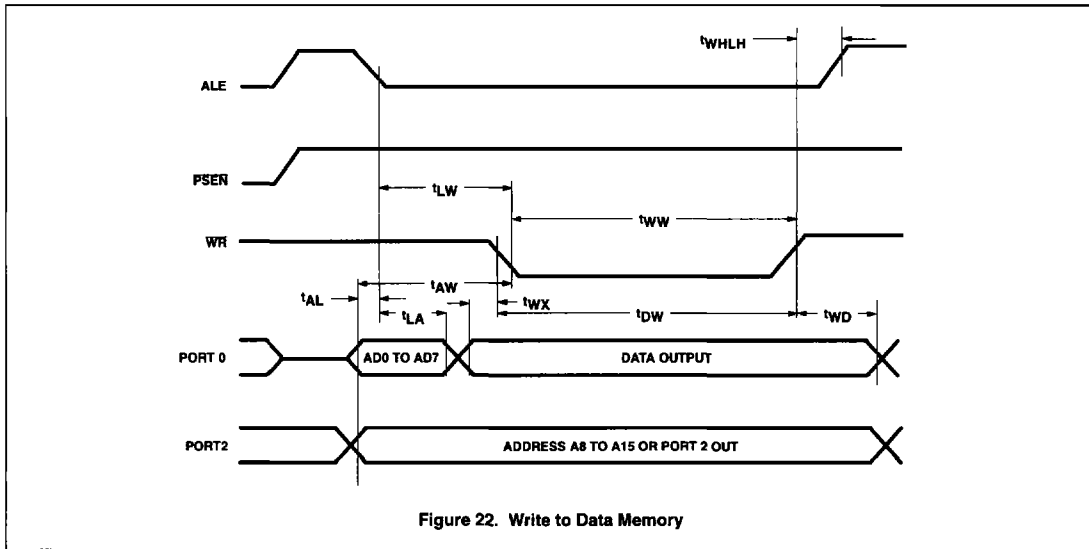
$t_{WHLH}$

ALE

PSEN

$t_{LW}$

$t_{WW}$

WR

$t_{AW}$

$t_{AL}$

$t_{WX}$

$t_{LA}$

$t_{DW}$

$t_{WD}$

PORT 0

AD0 TO AD7

DATA OUTPUT

PORT2

ADDRESS A8 TO A15 OR PORT 2 OUT

Figure 22. Write to Data Memory